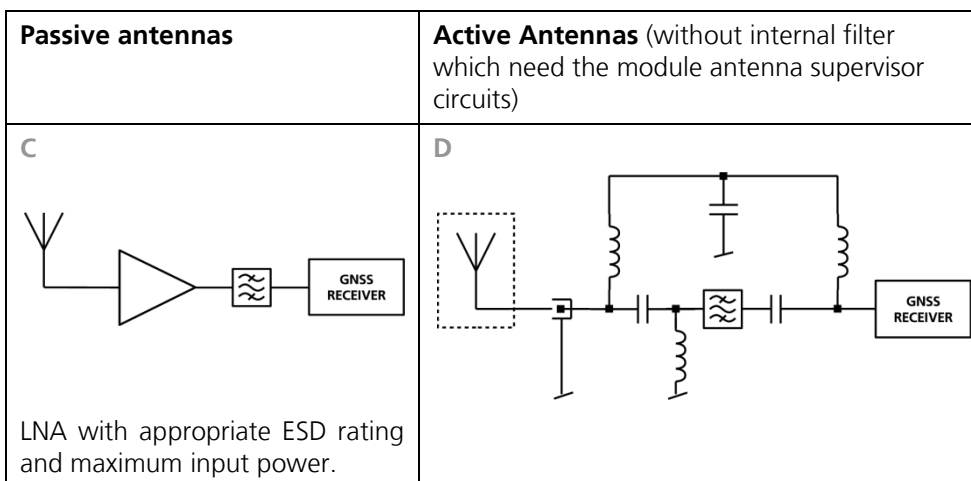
| Passive antennas | Active Antennas (without internal filter which need the module antenna supervisor circuits) |
|---|---|
| C<br>GNSS RECEIVER<br>LNA with appropriate ESD rating and maximum input power. | D<br>GNSS RECEIVER |